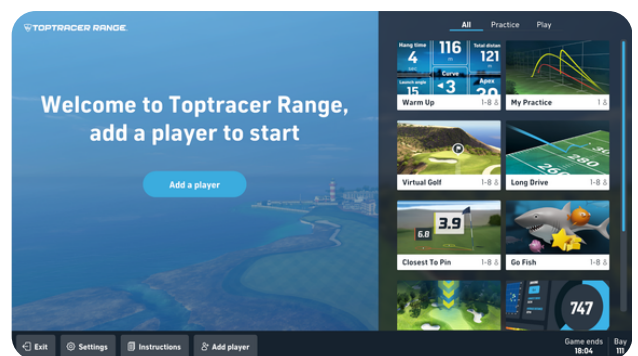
TOPTRACER RANGE

Welcome to Toptracer Range, add a player to start

Add a player

All Practice Play

Hang time 4 sec
116 yd
Total distance 121 yd
Launch angle 15 deg
Curve 3 yd
Apex 25 yd
Warm Up 1-8
My Practice 1
Virtual Golf 1-8
260 280
Long Drive 1-8
6.8 3.9
Closest To Pin 1-8
Go Fish 1-8
747

Exit Settings Instructions Add player

Game ends 18:04
Bay 111